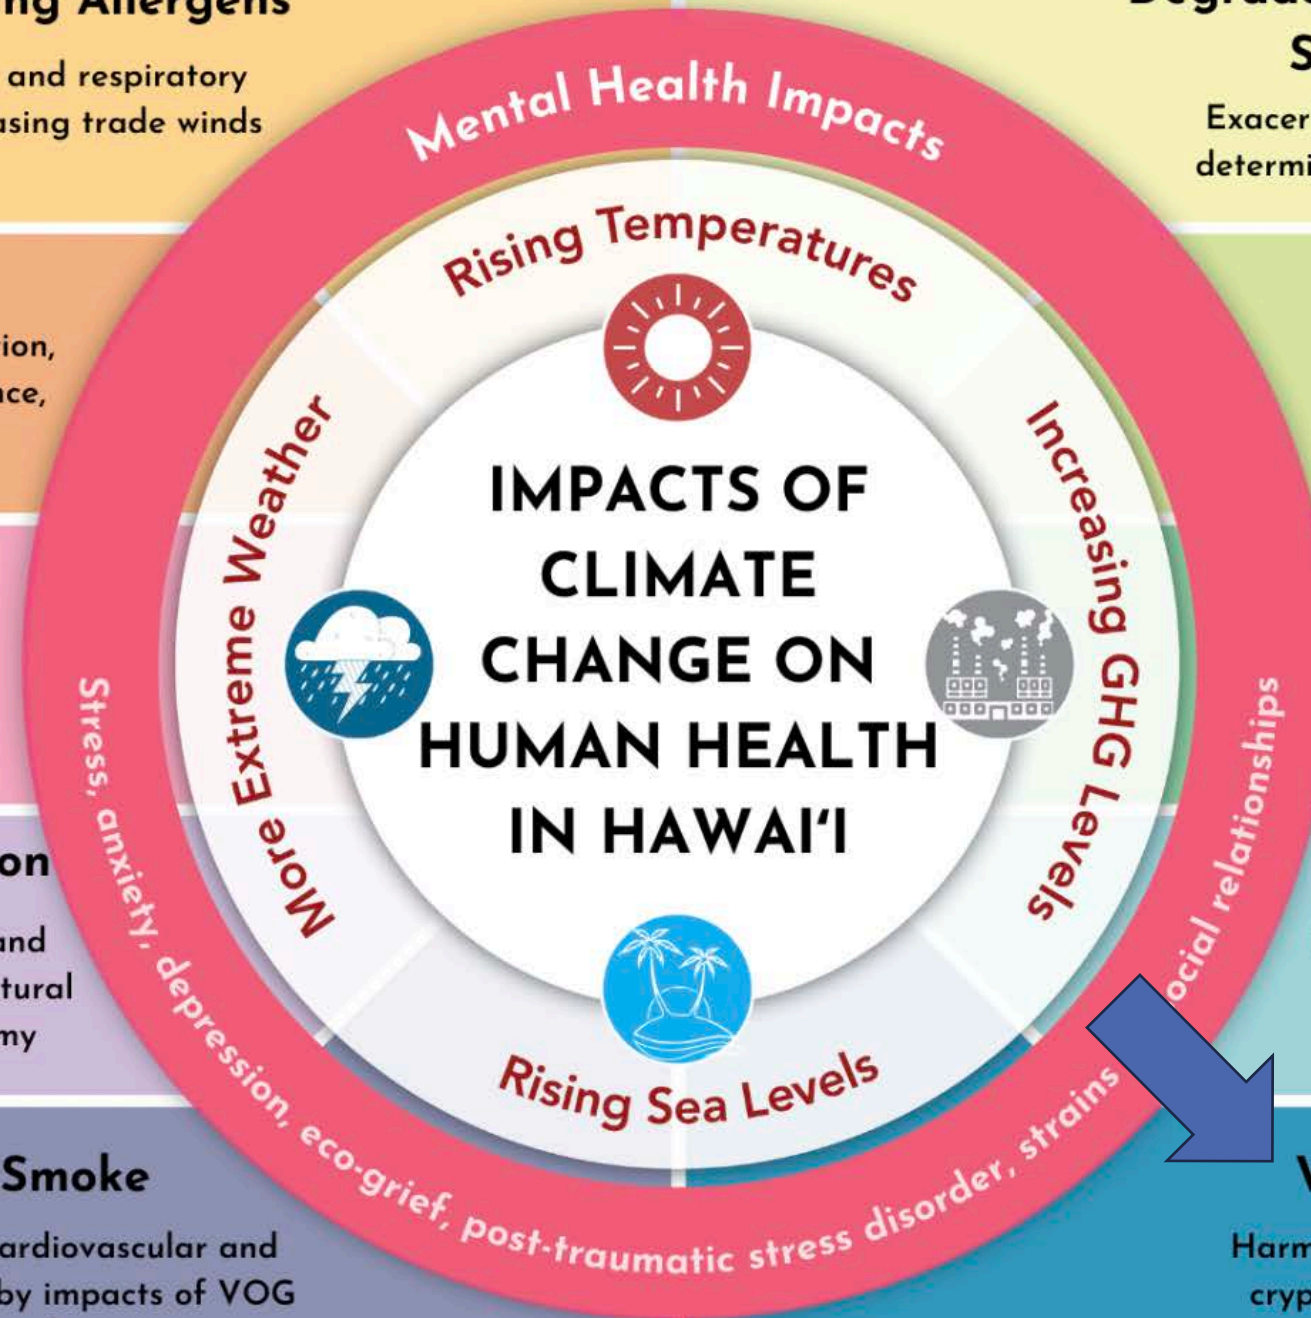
ng Allergens

and respiratory
asing trade winds

ion,
ace,

on

and
tural
my

Smoke

ardiovascular and
by impacts of VOG

Degrad
S

Exacer
determi

V

Harm
cryp

Mental Health Impacts

Rising Temperatures

More Extreme Weather

Increasing GHG Levels

Rising Sea Levels

IMPACTS OF CLIMATE CHANGE ON HUMAN HEALTH IN HAWAIʻI

Stress, anxiety, depression, eco-grief, post-traumatic stress disorder, strains ocial relationships